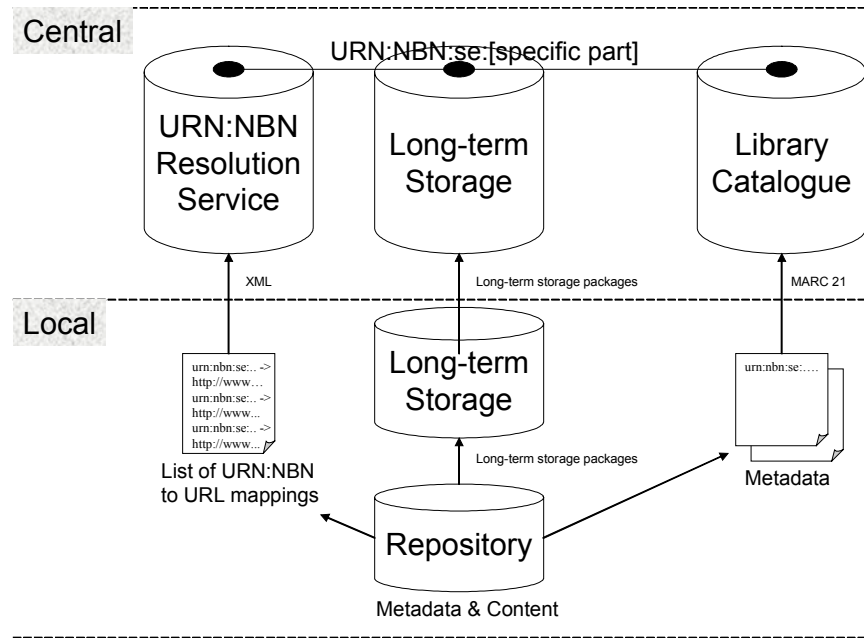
Central

URN:NBN:se:[specific part]

URN:NBN Resolution Service

Long-term Storage

Library Catalogue

XML

Long-term storage packages

MARC 21

Local

urn:nbn:se:.. ->
http://www…
urn:nbn:se:.. ->
http://www...
urn:nbn:se:.. ->
http://www...

List of URN:NBN to URL mappings

Long-term Storage

Long-term storage packages

urn:nbn:se:….

Metadata

Repository

Metadata & Content